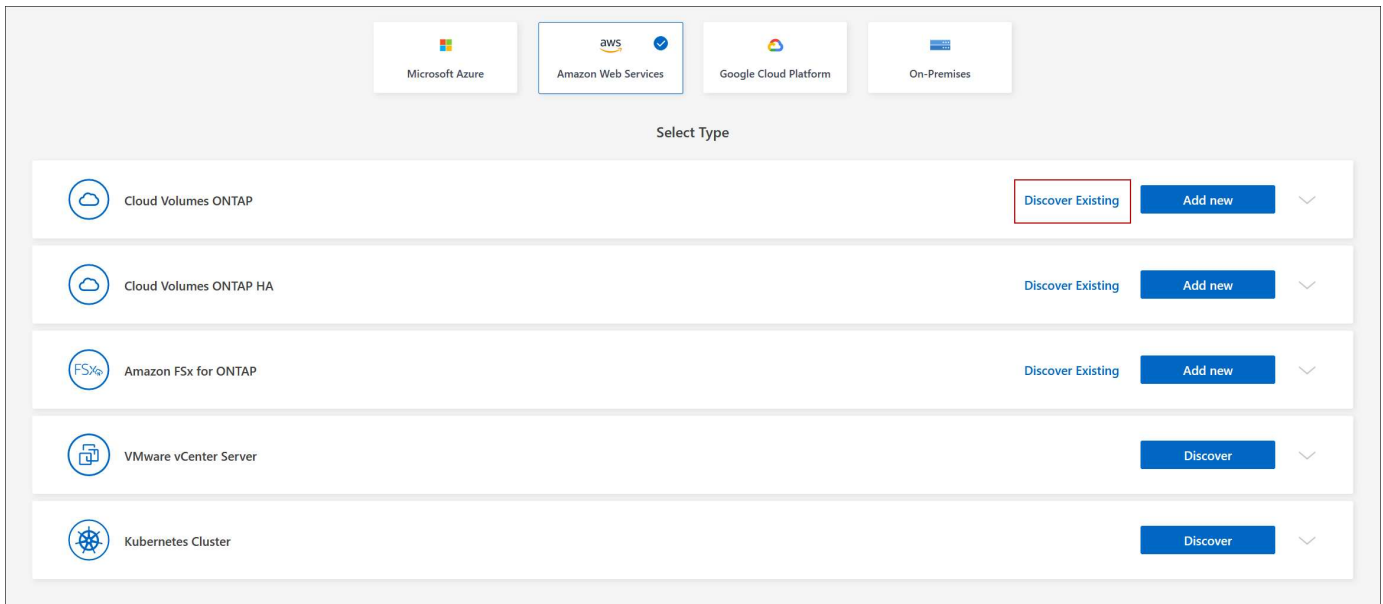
Microsoft Azure

aws
Amazon Web Services

Google Cloud Platform

On-Premises

Select Type

Cloud Volumes ONTAP
Discover Existing
Add new

Cloud Volumes ONTAP HA
Discover Existing
Add new

FSx
Amazon FSx for ONTAP
Discover Existing
Add new

VMware vCenter Server
Discover

Kubernetes Cluster
Discover